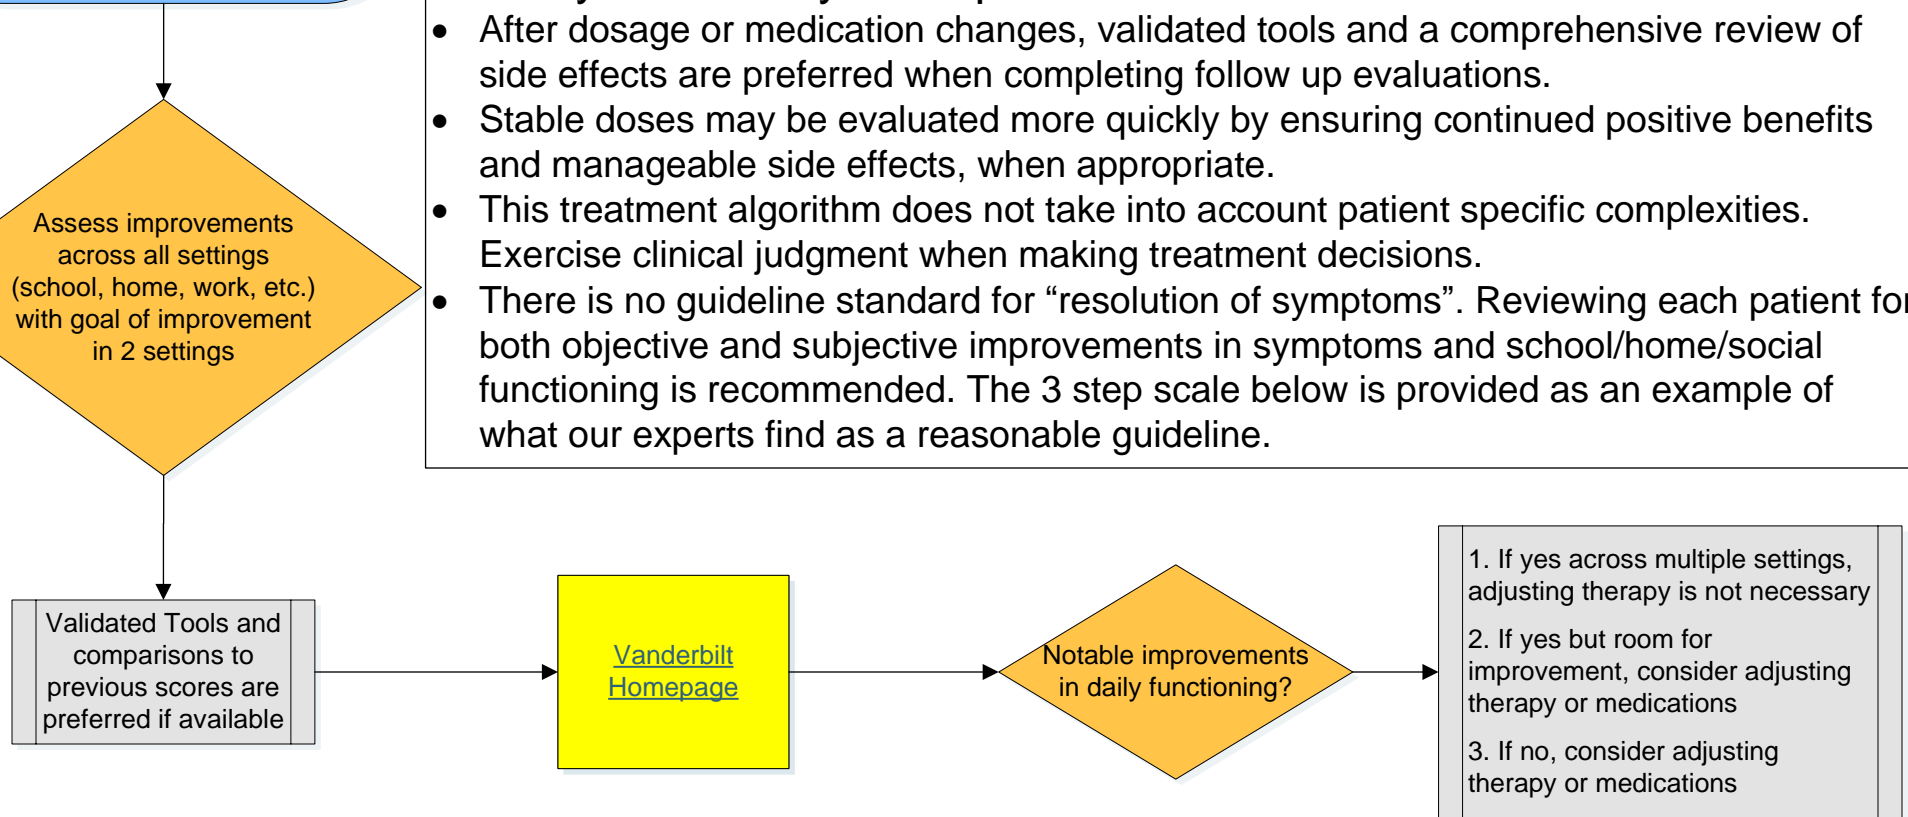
- After dosage or medication changes, validated tools and a comprehensive review of side effects are preferred when completing follow up evaluations.
- Stable doses may be evaluated more quickly by ensuring continued positive benefits and manageable side effects, when appropriate.
- This treatment algorithm does not take into account patient specific complexities. Exercise clinical judgment when making treatment decisions.
- There is no guideline standard for “resolution of symptoms”. Reviewing each patient fo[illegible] both objective and subjective improvements in symptoms and school/home/social functioning is recommended. The 3 step scale below is provided as an example of what our experts find as a reasonable guideline.

Assess improvements across all settings (school, home, work, etc.) with goal of improvement in 2 settings

Validated Tools and comparisons to previous scores are preferred if available

Vanderbilt Homepage

Notable improvements in daily functioning?

1. If yes across multiple settings, adjusting therapy is not necessary

2. If yes but room for improvement, consider adjusting therapy or medications

3. If no, consider adjusting therapy or medications